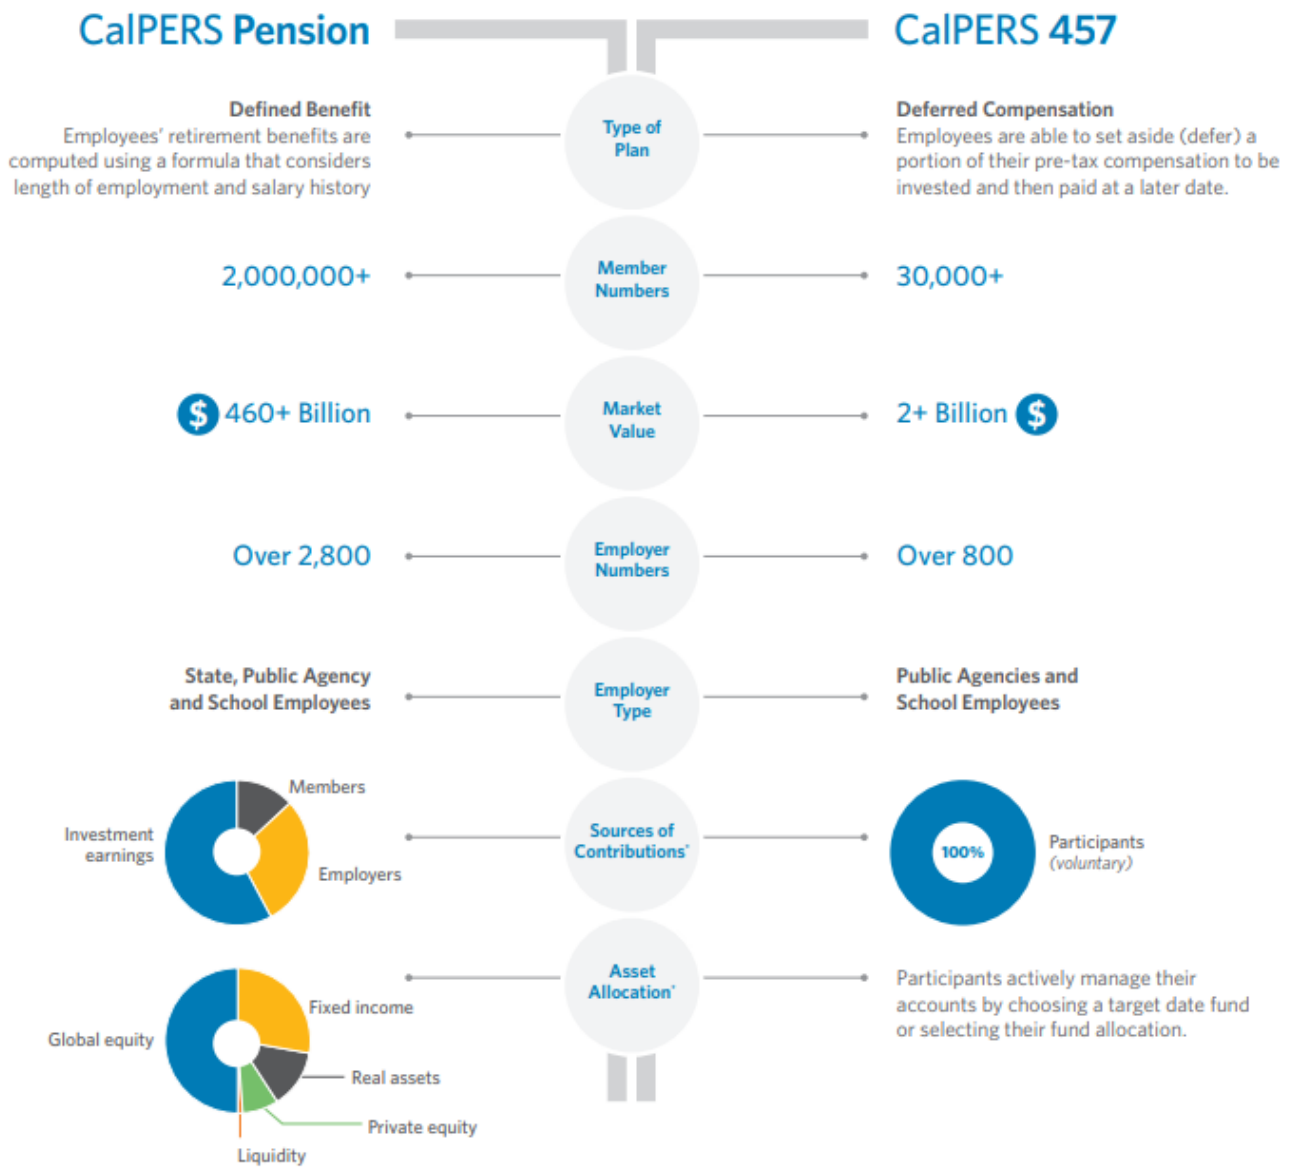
CalPERS Pension

CalPERS 457

Defined Benefit
Employees' retirement benefits are computed using a formula that considers length of employment and salary history

Type of Plan

Deferred Compensation
Employees are able to set aside (defer) a portion of their pre-tax compensation to be invested and then paid at a later date.

2,000,000+

Member Numbers

30,000+

$ 460+ Billion

Market Value

2+ Billion $

Over 2,800

Employer Numbers

Over 800

State, Public Agency and School Employees

Employer Type

Public Agencies and School Employees

Members
Investment earnings
Employers

Sources of Contributions*

100%
Participants
(voluntary)

Fixed income
Global equity
Real assets
Private equity
Liquidity

Asset Allocation*

Participants actively manage their accounts by choosing a target date fund or selecting their fund allocation.